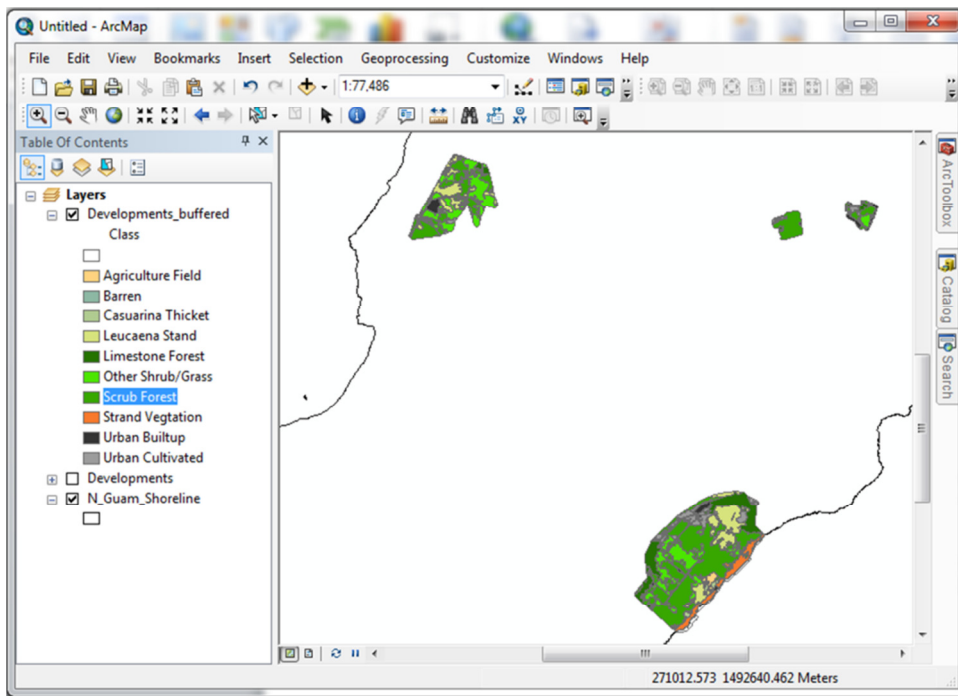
Untitled - ArcMap

File Edit View Bookmarks Insert Selection Geoprocessing Customize Windows Help

1:77,486

Table Of Contents

Layers
Developments_buffered
Class
Agriculture Field
Barren
Casuarina Thicket
Leucaena Stand
Limestone Forest
Other Shrub/Grass
Scrub Forest
Strand Vegtation
Urban Builtup
Urban Cultivated
Developments
N_Guam_Shoreline

ArcToolbox
Catalog
Search

271012.573 1492640.462 Meters